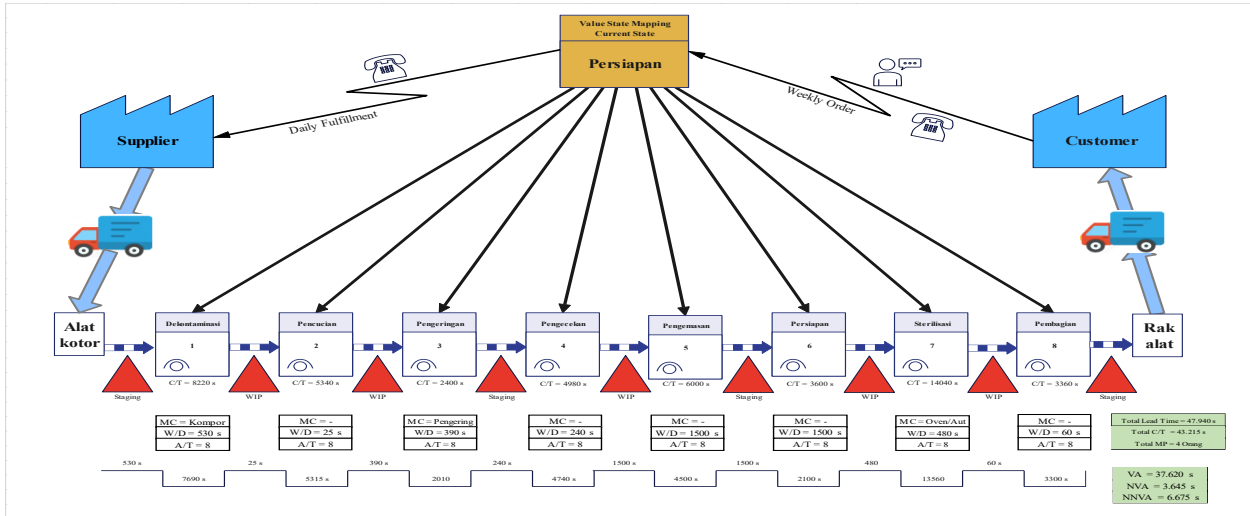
Value State Mapping
Current State

Persiapan

Daily Fulfillment

Weekly Order

Supplier

Customer

Alat kotor

Rak alat

Dekontaminasi
1
C/T = 8220 s

Pencucian
2
C/T = 5340 s

Pengeringan
3
C/T = 2400 s

Pengecekan
4
C/T = 4980 s

Pengemasan
5
C/T = 6000 s

Persiapan
6
C/T = 3600 s

Sterilisasi
7
C/T = 14040 s

Pembagian
8
C/T = 3360 s

Staging
WIP
WIP
Staging
WIP
Staging
WIP
WIP
Staging

| MC = Kompor |
|---|
| W/D = 530 s |
| A/T = 8 |

| MC = - |
|---|
| W/D = 25 s |
| A/T = 8 |

| MC = Pengering |
|---|
| W/D = 390 s |
| A/T = 8 |

| MC = - |
|---|
| W/D = 240 s |
| A/T = 8 |

| MC = - |
|---|
| W/D = 1500 s |
| A/T = 8 |

| MC = - |
|---|
| W/D = 1500 s |
| A/T = 8 |

| MC = Oven/Aut |
|---|
| W/D = 480 s |
| A/T = 8 |

| MC = - |
|---|
| W/D = 60 s |
| A/T = 8 |

| Total Lead Time = 47.940 s |
|---|
| Total C/T = 43.215 s |
| Total MP = 4 Orang |

530 s
7690 s
25 s
5315 s
390 s
2010
240 s
4740 s
1500 s
4500 s
1500 s
2100 s
480
13560
60 s
3300 s

VA = 37.620 s
NVA = 3.645 s
NNVA = 6.675 s